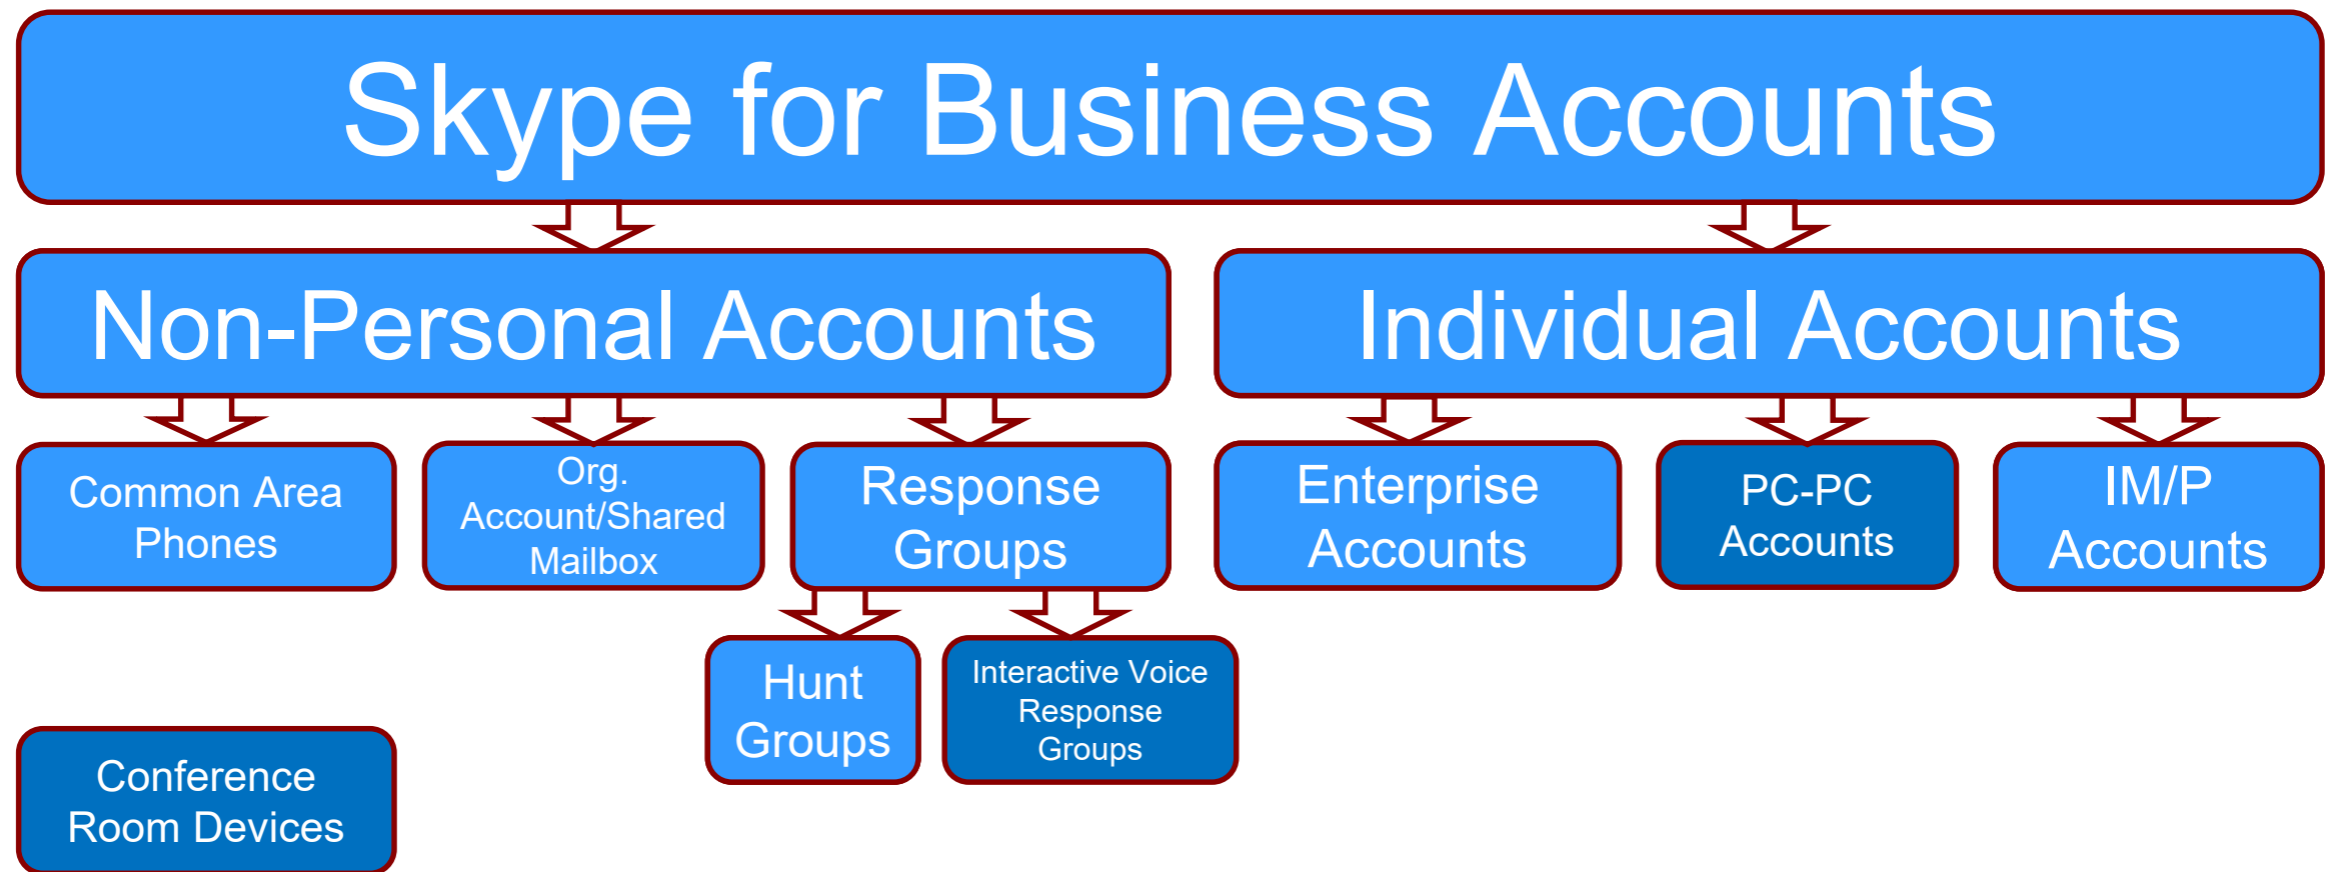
Skype for Business Accounts

Non-Personal Accounts

Individual Accounts

Common Area Phones

Org. Account/Shared Mailbox

Response Groups

Enterprise Accounts

PC-PC Accounts

IM/P Accounts

Hunt Groups

Interactive Voice Response Groups

Conference Room Devices